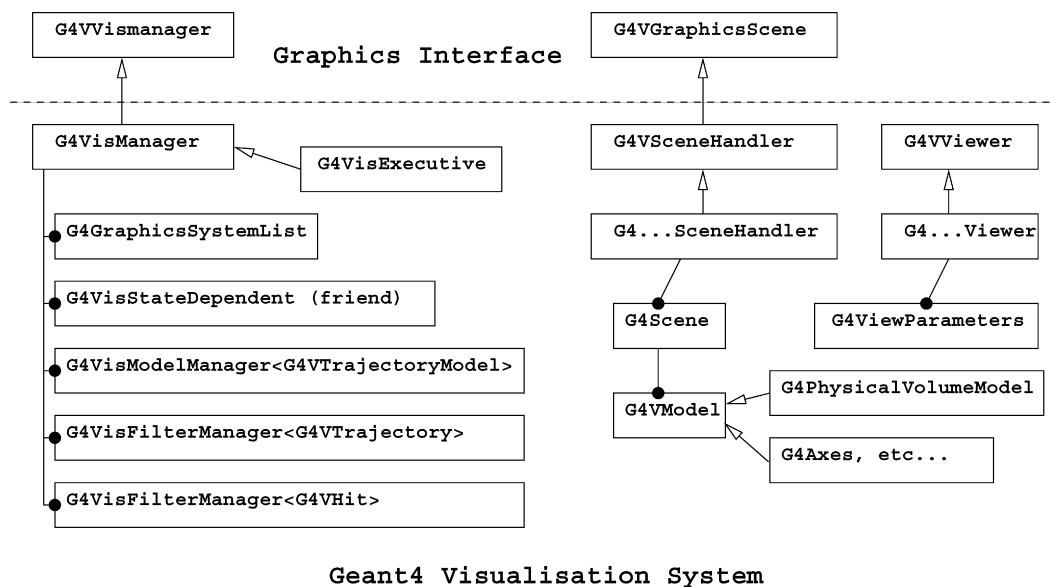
G4VVismanager

Graphics Interface

G4VGraphicsScene

G4VisManager

G4VisExecutive

G4GraphicsSystemList

G4VisStateDependent (friend)

G4VisModelManager<G4VTrajectoryModel>

G4VisFilterManager<G4VTrajectory>

G4VisFilterManager<G4VHit>

G4VSceneHandler

G4VViewer

G4...SceneHandler

G4...Viewer

G4Scene

G4ViewParameters

G4VModel

G4PhysicalVolumeModel

G4Axes, etc...

Geant4 Visualisation System